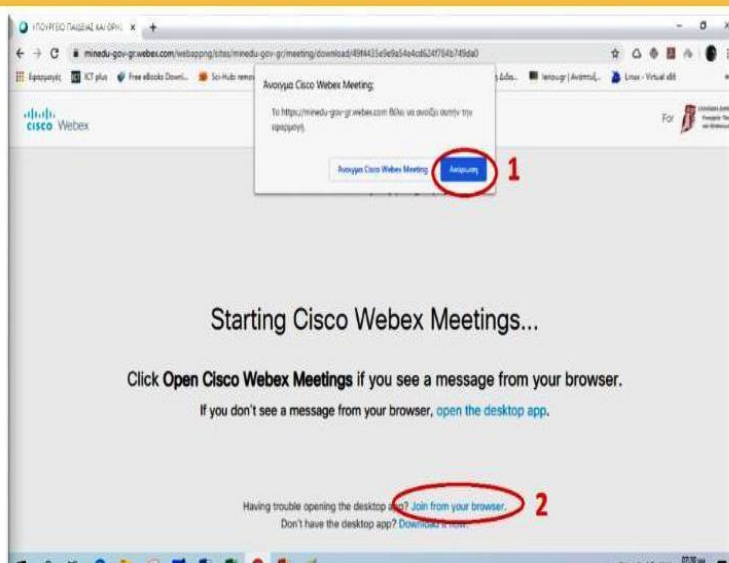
ΥΠΟΥΡΓΕΙΟ ΠΑΙΔΕΙΑΣ ΚΑΙ ΘΡΗ
minedu-gov-gr.webex.com/webappng/sites/minedu-gov-gr/meeting/download/49f4435e9e9a54e4cd624f784b749da0
Εφαρμογές ICT plus Free eBooks Downl... Sci-Hub
cisco Webex
Άνοιγμα Cisco Webex Meeting;
Το https://minedu-gov-gr.webex.com θέλει να ανοίξει αυτήν την εφαρμογή.
Άνοιγμα Cisco Webex Meeting
Ακύρωση
1
Starting Cisco Webex Meetings...
Click Open Cisco Webex Meetings if you see a message from your browser.
If you don't see a message from your browser, open the desktop app.
Having trouble opening the desktop app? Join from your browser.
2
Don't have the desktop app? Download it now.